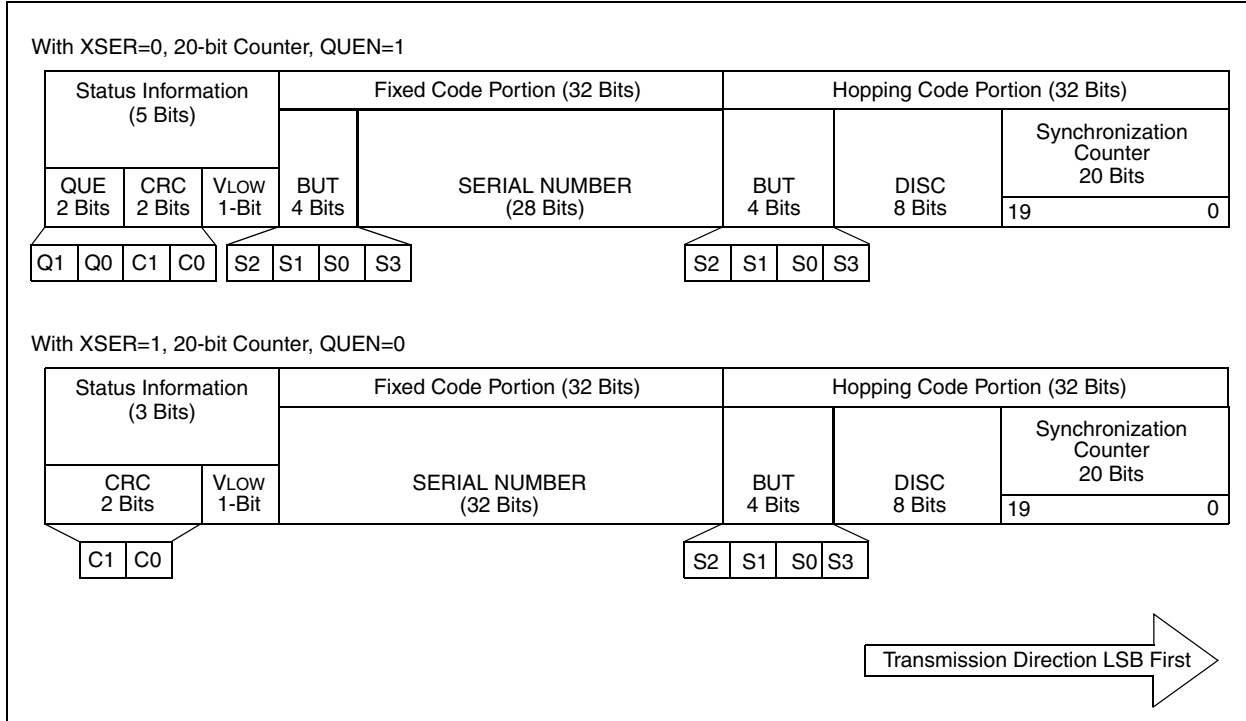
With XSER=0, 20-bit Counter, QUEN=1

Status Information (5 Bits)

Fixed Code Portion (32 Bits)

Hopping Code Portion (32 Bits)

QUE 2 Bits

CRC 2 Bits

VLOW 1-Bit

BUT 4 Bits

SERIAL NUMBER (28 Bits)

BUT 4 Bits

DISC 8 Bits

Synchronization Counter 20 Bits

19

0

Q1 Q0 C1 C0

S2 S1 S0 S3

S2 S1 S0 S3

With XSER=1, 20-bit Counter, QUEN=0

Status Information (3 Bits)

Fixed Code Portion (32 Bits)

Hopping Code Portion (32 Bits)

CRC 2 Bits

VLOW 1-Bit

SERIAL NUMBER (32 Bits)

BUT 4 Bits

DISC 8 Bits

Synchronization Counter 20 Bits

19

0

C1 C0

S2 S1 S0 S3

Transmission Direction LSB First